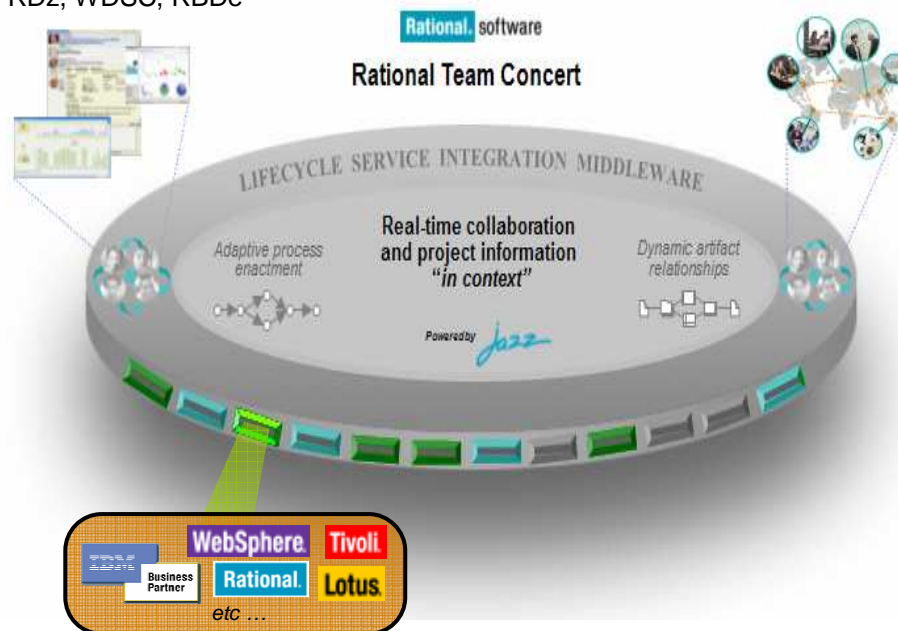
RDz, WDSC, RBDc

Rational. software

Rational Team Concert

LIFECYCLE SERVICE INTEGRATION MIDDLEWARE

Adaptive process enactment

Real-time collaboration and project information "in context"

Dynamic artifact relationships

Powered by Jazz

IBM Business Partner

WebSphere.

Tivoli.

Rational.

Lotus.

etc …